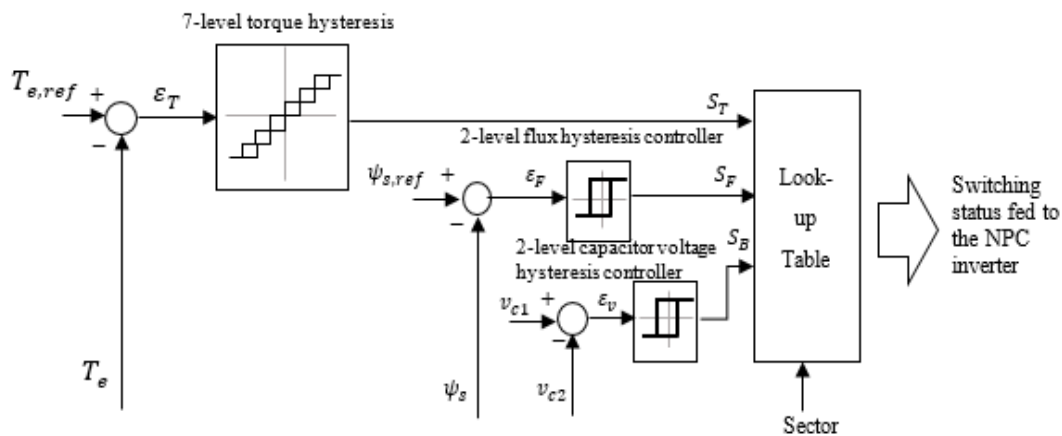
7-level torque hysteresis

$T_{e,ref}$ + − $\varepsilon_T$

$S_T$

2-level flux hysteresis controller

$\psi_{s,ref}$ + − $\varepsilon_F$

$S_F$

Look-up Table

Switching status fed to the NPC inverter

2-level capacitor voltage hysteresis controller

$S_B$

$v_{c1}$ + − $\varepsilon_v$

$T_e$

$\psi_s$

$v_{c2}$

Sector